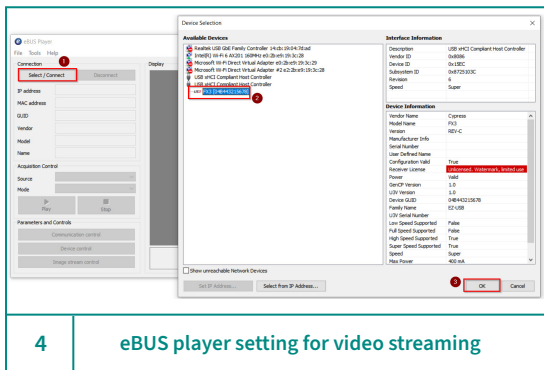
eBUS Player
File Tools Help
Connection
Select / Connect
Disconnect
IP address
MAC address
GUID
Vendor
Model
Name
Acquisition Control
Source
Mode
Play
Stop
Parameters and Controls
Communication control
Device control
Image stream control
Display

Device Selection
Available Devices
Realtek USB GbE Family Controller 14:cb:19:04:7d:ad
Intel(R) Wi-Fi 6 AX201 160MHz e0:2b:e9:19:3c:28
Microsoft Wi-Fi Direct Virtual Adapter e0:2b:e9:19:3c:29
Microsoft Wi-Fi Direct Virtual Adapter #2 e2:2b:e9:19:3c:28
USB xHCI Compliant Host Controller
USB xHCI Compliant Host Controller
FX3 (04B443215678)
Interface Information
Description USB xHCI Compliant Host Controller
Vendor ID 0x8086
Device ID 0x18EC
Subsystem ID 0x8725103C
Revision 6
Speed Super
Device Information
Vendor Name Cypress
Model Name FX3
Version REV-C
Manufacturer Info
Serial Number
User Defined Name
Configuration Valid True
Receiver License Unlicensed. Watermark, limited use
Power Valid
GenCP Version 1.0
U3V Version 1.0
Device GUID 04B443215678
Family Name EZ-USB
U3V Serial Number
Low Speed Supported False
Full Speed Supported False
High Speed Supported True
Super Speed Supported True
Speed Super
Max Power 400 mA
Show unreachable Network Devices
Set IP Address...
Select from IP Address...
OK
Cancel

4 eBUS player setting for video streaming